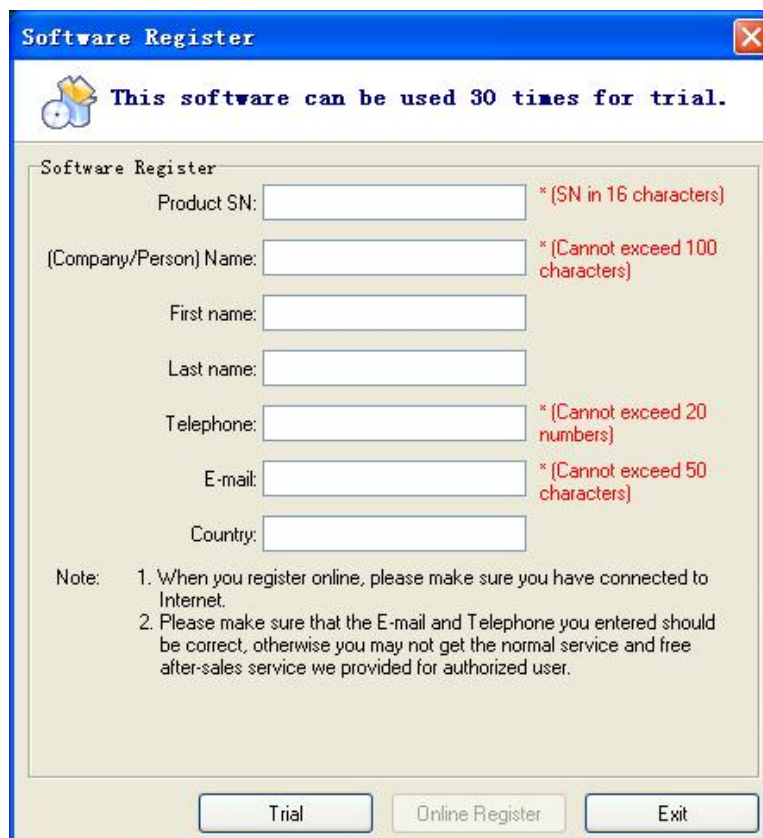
Software Register

This software can be used 30 times for trial.

Software Register

Product SN: * (SN in 16 characters)

(Company/Person) Name: * (Cannot exceed 100 characters)

First name:

Last name:

Telephone: * (Cannot exceed 20 numbers)

E-mail: * (Cannot exceed 50 characters)

Country:

Note: 1. When you register online, please make sure you have connected to Internet.
2. Please make sure that the E-mail and Telephone you entered should be correct, otherwise you may not get the normal service and free after-sales service we provided for authorized user.

Trial | Online Register | Exit